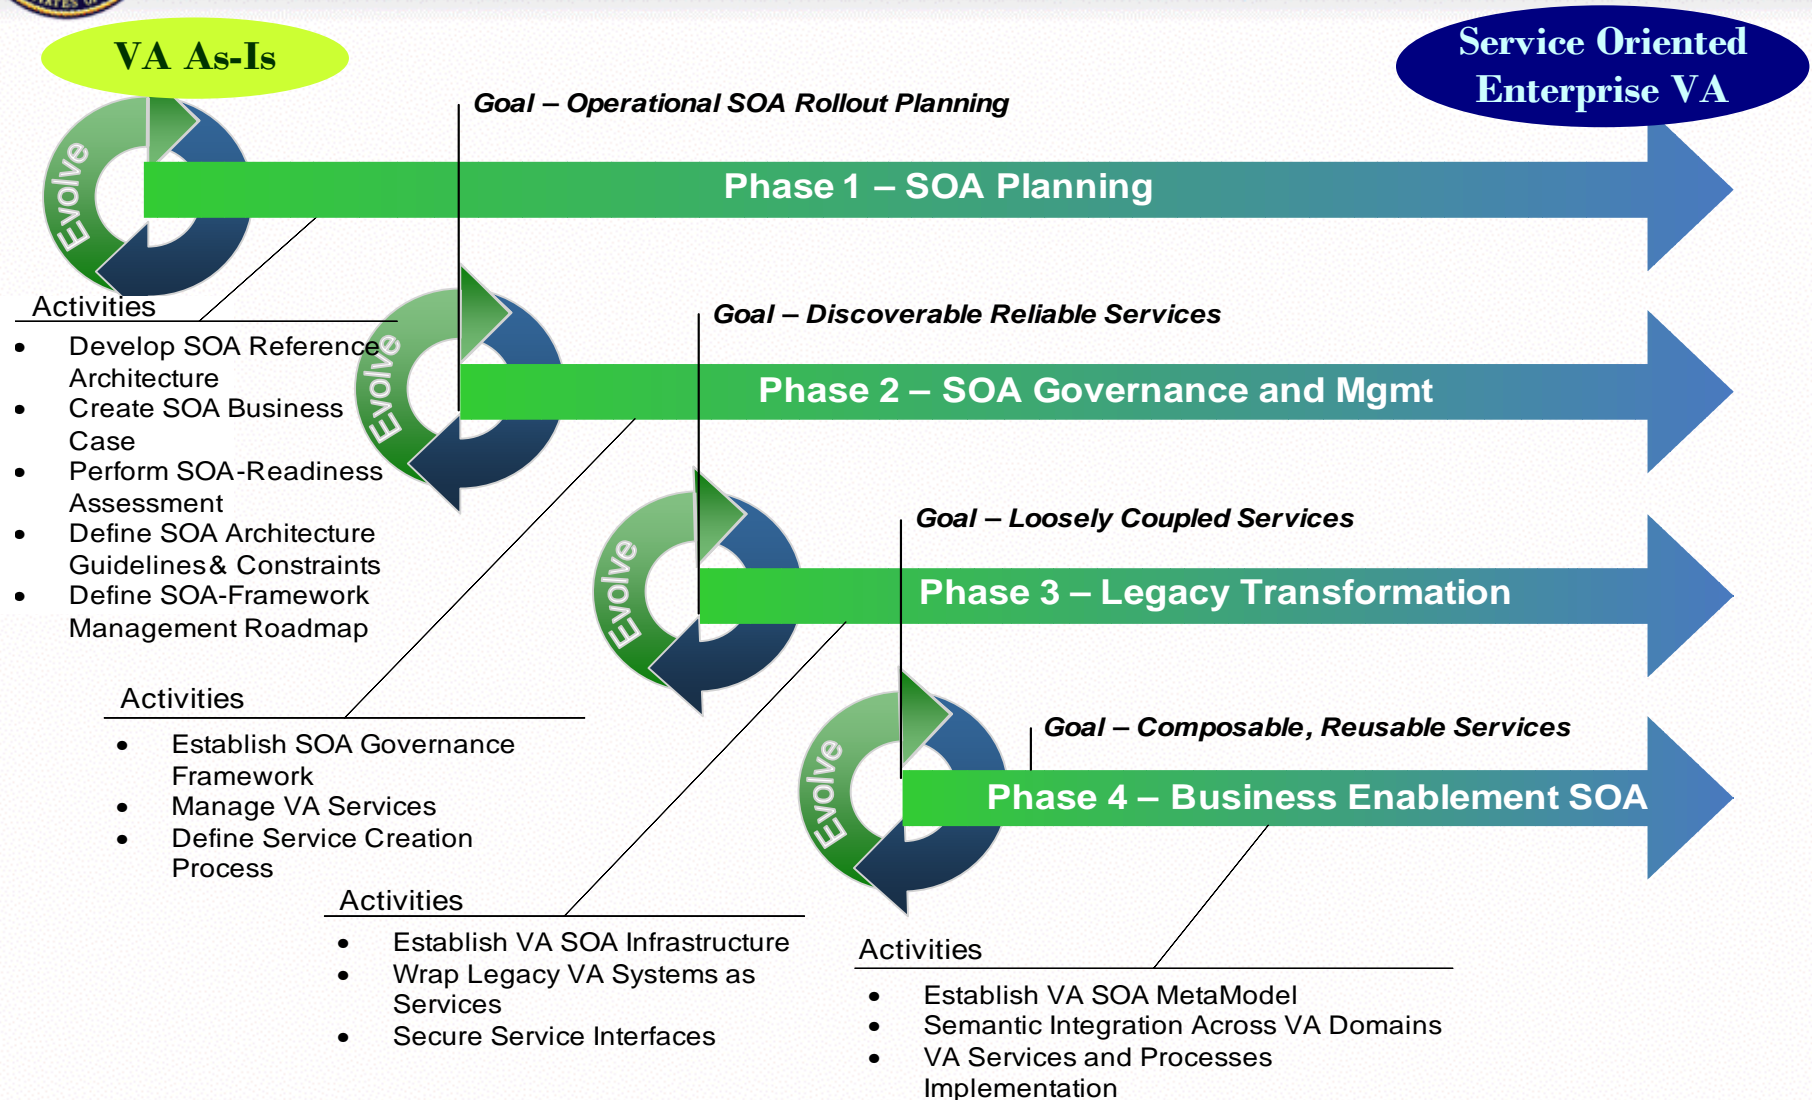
VA As-Is

Service Oriented Enterprise VA

Goal – Operational SOA Rollout Planning

Evolve

Phase 1 – SOA Planning

Activities

- Develop SOA Reference Architecture
- Create SOA Business Case
- Perform SOA-Readiness Assessment
- Define SOA Architecture Guidelines & Constraints
- Define SOA-Framework Management Roadmap

Goal – Discoverable Reliable Services

Evolve

Phase 2 – SOA Governance and Mgmt

Activities

- Establish SOA Governance Framework
- Manage VA Services
- Define Service Creation Process

Goal – Loosely Coupled Services

Evolve

Phase 3 – Legacy Transformation

Activities

- Establish VA SOA Infrastructure
- Wrap Legacy VA Systems as Services
- Secure Service Interfaces

Goal – Composable, Reusable Services

Evolve

Phase 4 – Business Enablement SOA

Activities

- Establish VA SOA MetaModel
- Semantic Integration Across VA Domains
- VA Services and Processes Implementation